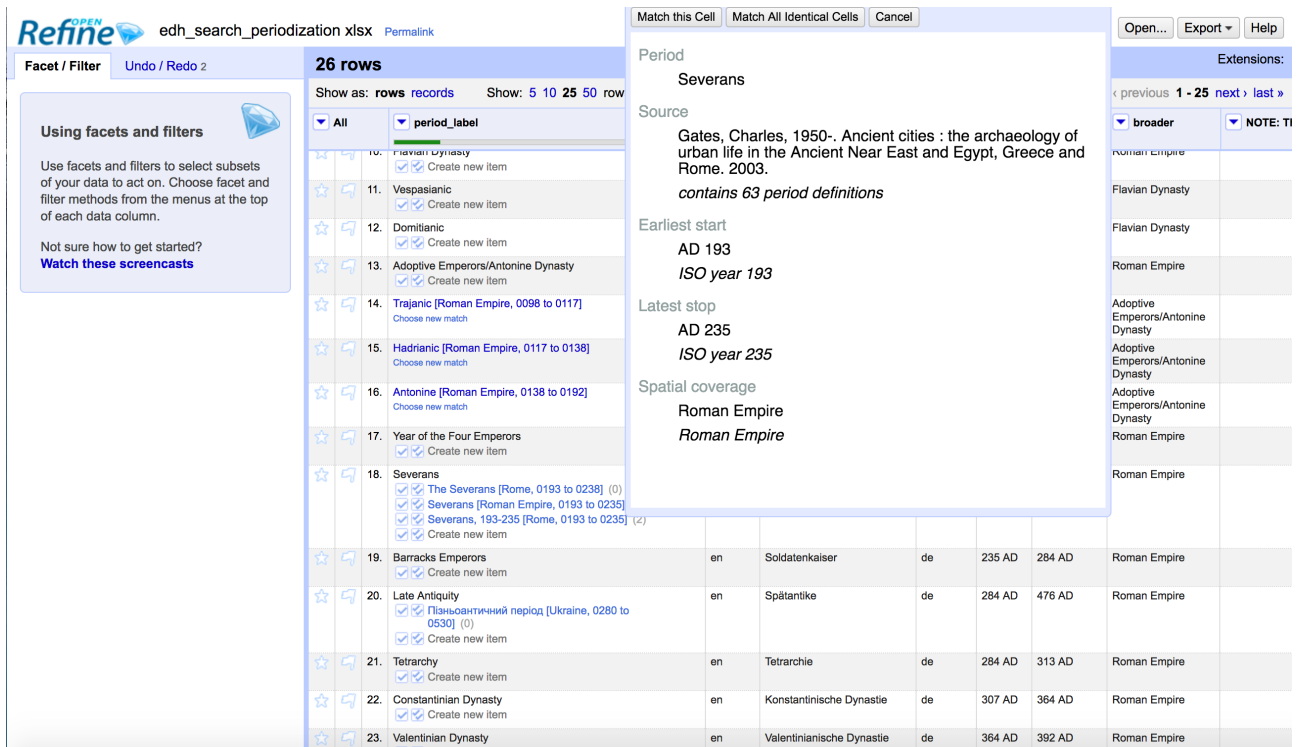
OPEN Refine edh_search_periodization xlsx Permalink

Match this Cell | Match All Identical Cells | Cancel

Open... | Export | Help

Extensions:

Facet / Filter | Undo / Redo 2

Using facets and filters

Use facets and filters to select subsets of your data to act on. Choose facet and filter methods from the menus at the top of each data column.

Not sure how to get started?
Watch these screencasts

26 rows

Show as: rows records  Show: 5 10 25 50 row

‹ previous 1 - 25 next › last »

All | period_label | broader | NOTE: T

Period
Severans

Source
Gates, Charles, 1950-. Ancient cities : the archaeology of urban life in the Ancient Near East and Egypt, Greece and Rome. 2003.
contains 63 period definitions

Earliest start
AD 193
ISO year 193

Latest stop
AD 235
ISO year 235

Spatial coverage
Roman Empire
Roman Empire

10. Flavian Dynasty
Create new item
Roman Empire

11. Vespasianic
Create new item
Flavian Dynasty

12. Domitianic
Create new item
Flavian Dynasty

13. Adoptive Emperors/Antonine Dynasty
Create new item
Roman Empire

14. Trajanic [Roman Empire, 0098 to 0117]
Choose new match
Adoptive Emperors/Antonine Dynasty

15. Hadrianic [Roman Empire, 0117 to 0138]
Choose new match
Adoptive Emperors/Antonine Dynasty

16. Antonine [Roman Empire, 0138 to 0192]
Choose new match
Adoptive Emperors/Antonine Dynasty

17. Year of the Four Emperors
Create new item
Roman Empire

18. Severans
The Severans [Rome, 0193 to 0238] (0)
Severans [Roman Empire, 0193 to 0235]
Severans, 193-235 [Rome, 0193 to 0235] (2)
Create new item
Roman Empire

| | | | | | | |
|---|---|---|---|---|---|---|
| 19. Barracks Emperors<br>Create new item | en | Soldatenkaiser | de | 235 AD | 284 AD | Roman Empire |
| 20. Late Antiquity<br>Пізньоантичний період [Ukraine, 0280 to 0530] (0)<br>Create new item | en | Spätantike | de | 284 AD | 476 AD | Roman Empire |
| 21. Tetrarchy<br>Create new item | en | Tetrarchie | de | 284 AD | 313 AD | Roman Empire |
| 22. Constantinian Dynasty<br>Create new item | en | Konstantinische Dynastie | de | 307 AD | 364 AD | Roman Empire |
| 23. Valentinian Dynasty | en | Valentinianische Dynastie | de | 364 AD | 392 AD | Roman Empire |